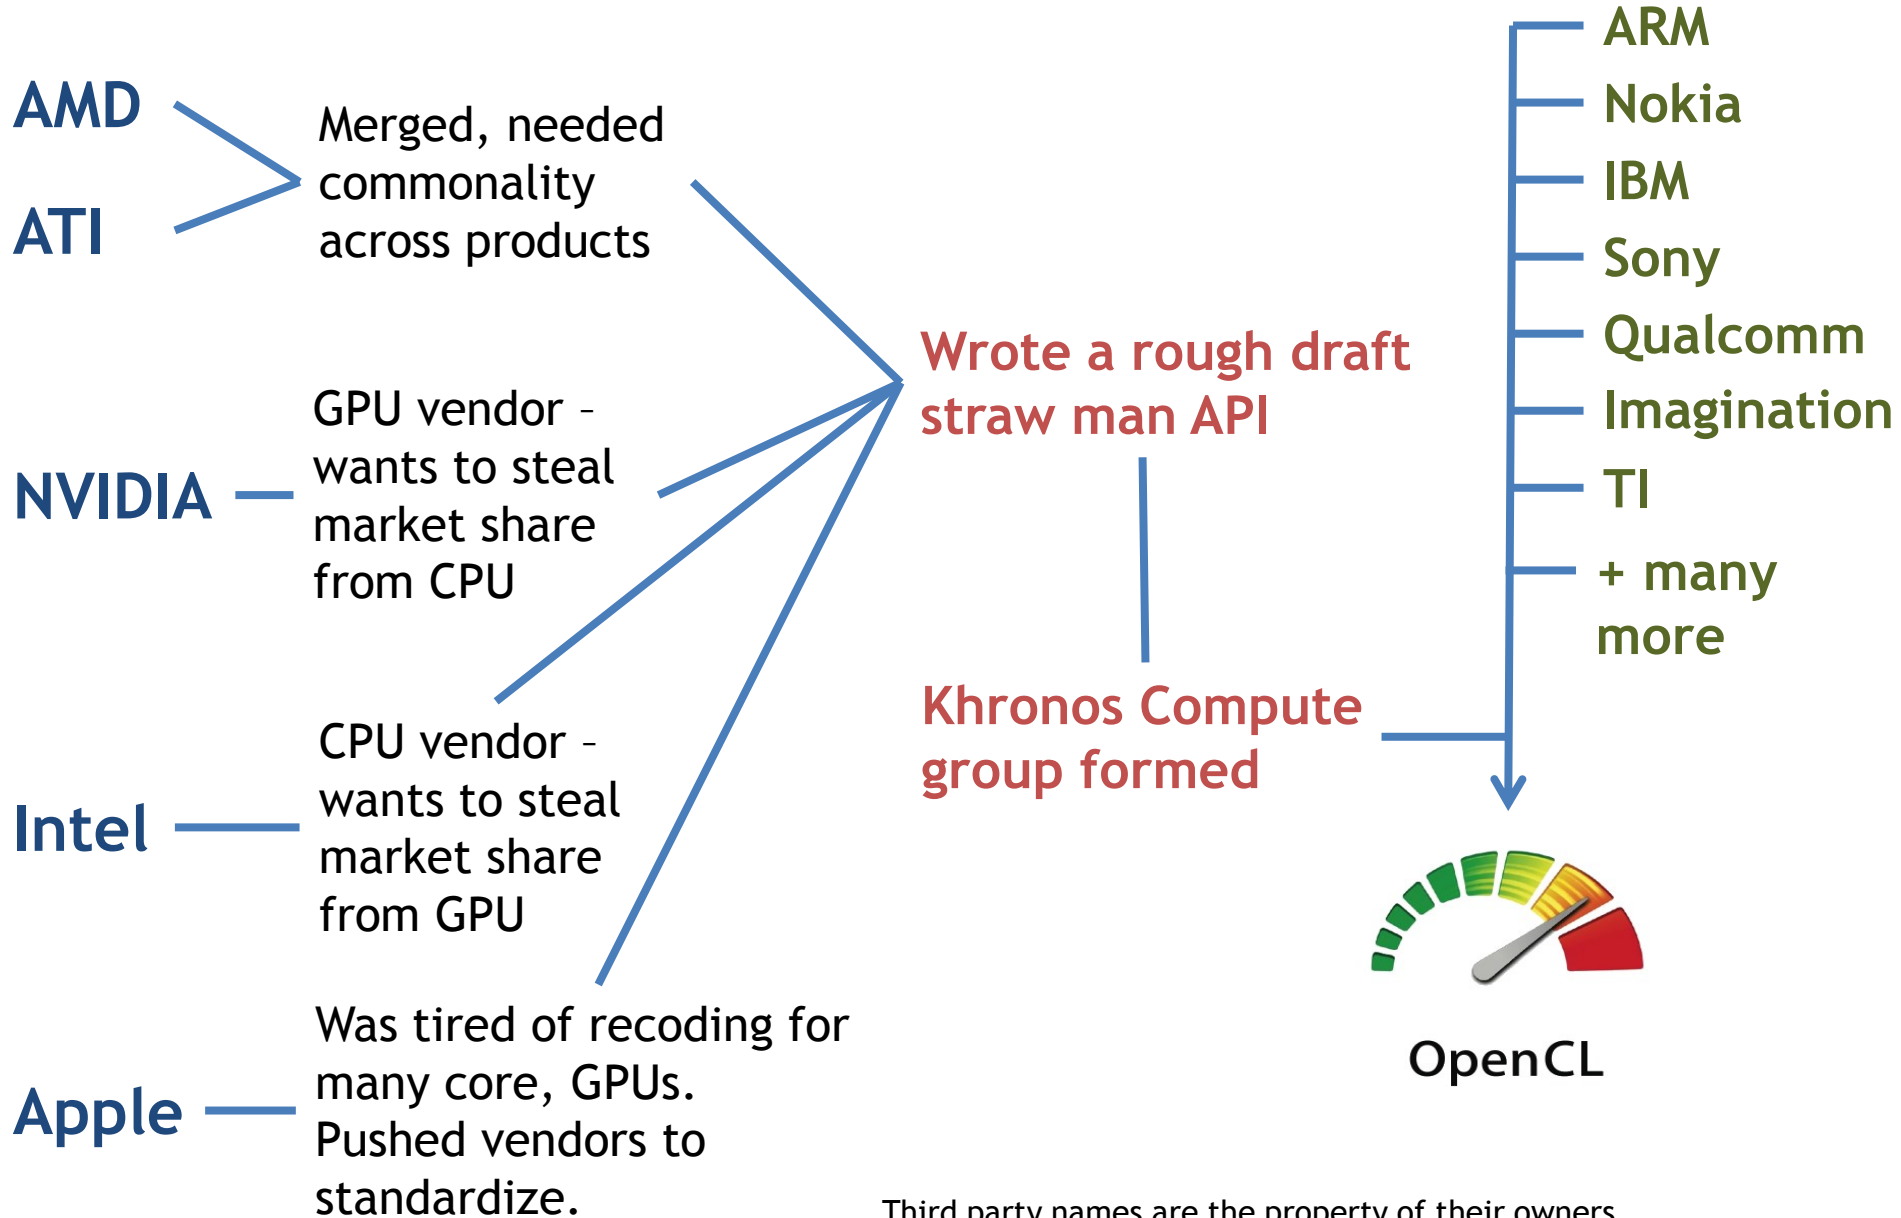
AMD

ATI

Merged, needed commonality across products

NVIDIA

GPU vendor – wants to steal market share from CPU

Intel

CPU vendor – wants to steal market share from GPU

Apple

Was tired of recoding for many core, GPUs. Pushed vendors to standardize.

Wrote a rough draft straw man API

Khronos Compute group formed

ARM
Nokia
IBM
Sony
Qualcomm
Imagination
TI
+ many more

OpenCL

Third party names are the property of their owners.